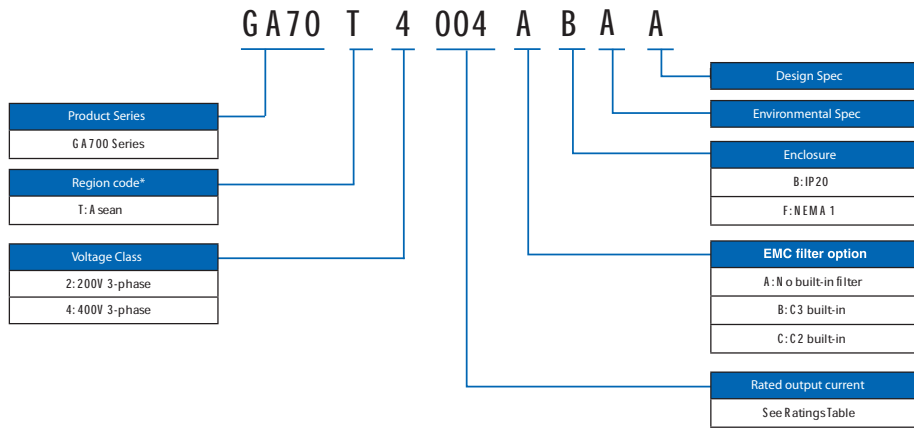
GA70 T 4 004 A B A A

Product Series

GA700 Series

Region code*

T: Asean

Voltage Class

2: 200V 3-phase

4: 400V 3-phase

Design Spec

Environmental Spec

Enclosure

B: IP20

F: NEMA 1

EMC filter option

A: No built-in filter

B: C3 built-in

C: C2 built-in

Rated output current

See Ratings Table